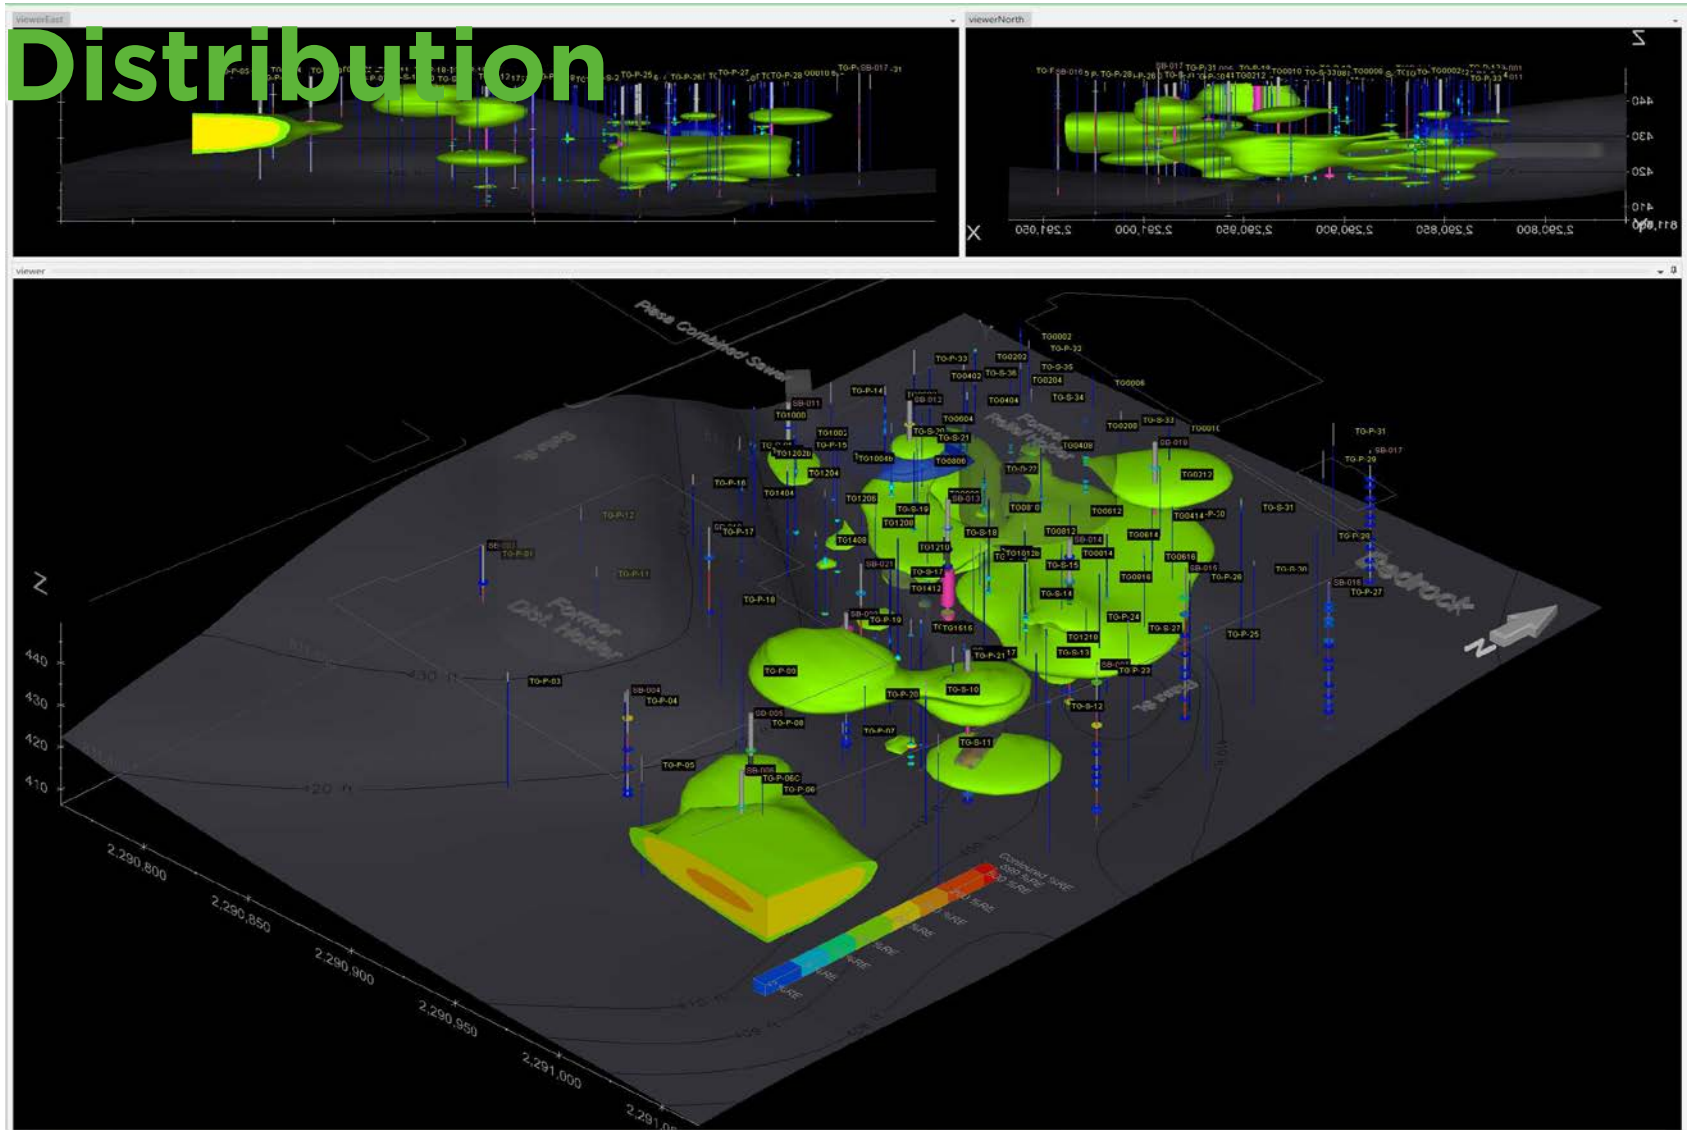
viewerEast

Distribution

viewerNorth

Z

440
430
420
410

X

2,291,050 2,291,000 2,290,950 2,290,900 2,290,850 2,290,800

viewer

Z

440
430
420
410

2,290,800
2,290,850
2,290,900
2,290,950
2,291,000
2,291,05

TG-P-33 TG0202 TG0002 TG-P-32 TG-S-35 TG0402 TG-S-36 TG0204 TG0006 TG-P-14 TG0404 TG-S-34 SB-011 SB-012 TG1000 TG0004 TG-S-33 TG0208 TG0010 TG-P-31 SB-017 TG-P-29 SB-019 TG0408 TG-S-21 TG1002 TG-P-15 TG1004b TG0806 TG-P-22 TG0212 TG1202b TG1204 TG-P-16 TG1404 TG1206 TG-S-19 TG1208 TG0612 TG0414 TG-S-31 TG-S-18 TG0812 TG0614 TG-P-17 TG-P-12 TG1408 TG1210 TG1012b TG0014 TG0616 TG-P-28 SB-014 SB-021 TG-S-15 SB-015 TG-P-26 TG-P-30 TG-S-17 TG0816 TG1412 TG-S-14 TG-P-11 TG-P-18 SB-016 TG-P-27 TG-P-24 TG-S-27 TG-P-19 TG1616 TG-P-25 TG1218 TG-S-13 TG-P-21 TG-P-23 TG-P-09 TG-S-10 TG-P-20 TG-S-12 SB-004 TG-P-04 TG-P-03 SB-005 TG-P-08 TG-P-07 TG-S-11 TG-P-05 SB-006 TG-P-06C TG-P-06

Plaza Combined Sewer

Former Relief Holder

Former Dist. Holder

Bedrock

430 ft
420 ft

N

Combined %RE
%RE